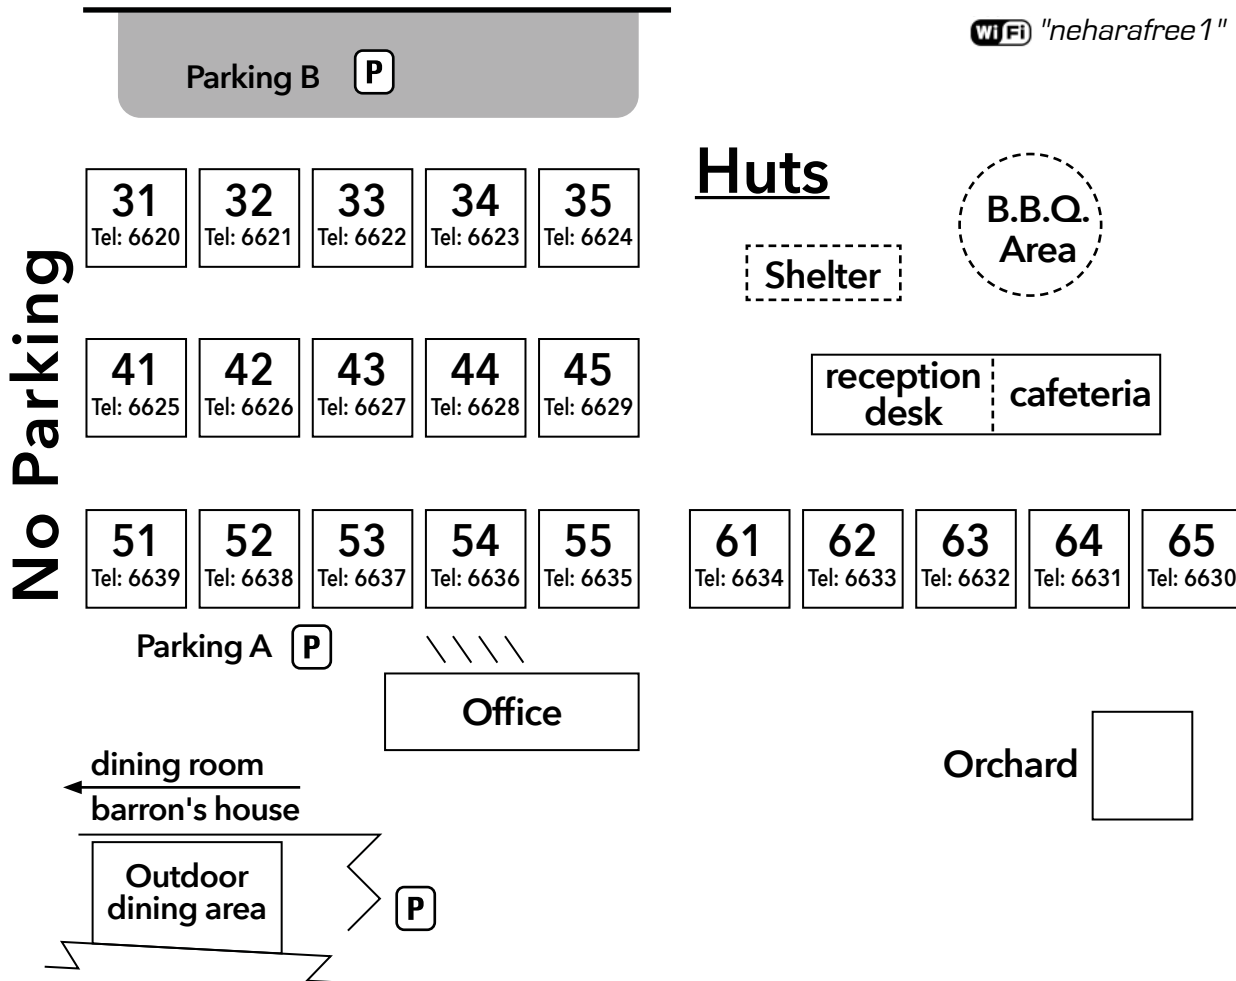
WiFi "neharafree1"

Parking B P

Huts

31 Tel: 6620
32 Tel: 6621
33 Tel: 6622
34 Tel: 6623
35 Tel: 6624

Shelter

B.B.Q. Area

41 Tel: 6625
42 Tel: 6626
43 Tel: 6627
44 Tel: 6628
45 Tel: 6629

reception desk

cafeteria

No Parking

51 Tel: 6639
52 Tel: 6638
53 Tel: 6637
54 Tel: 6636
55 Tel: 6635
61 Tel: 6634
62 Tel: 6633
63 Tel: 6632
64 Tel: 6631
65 Tel: 6630

Parking A P

Office

dining room
barron's house

Orchard

Outdoor dining area

P